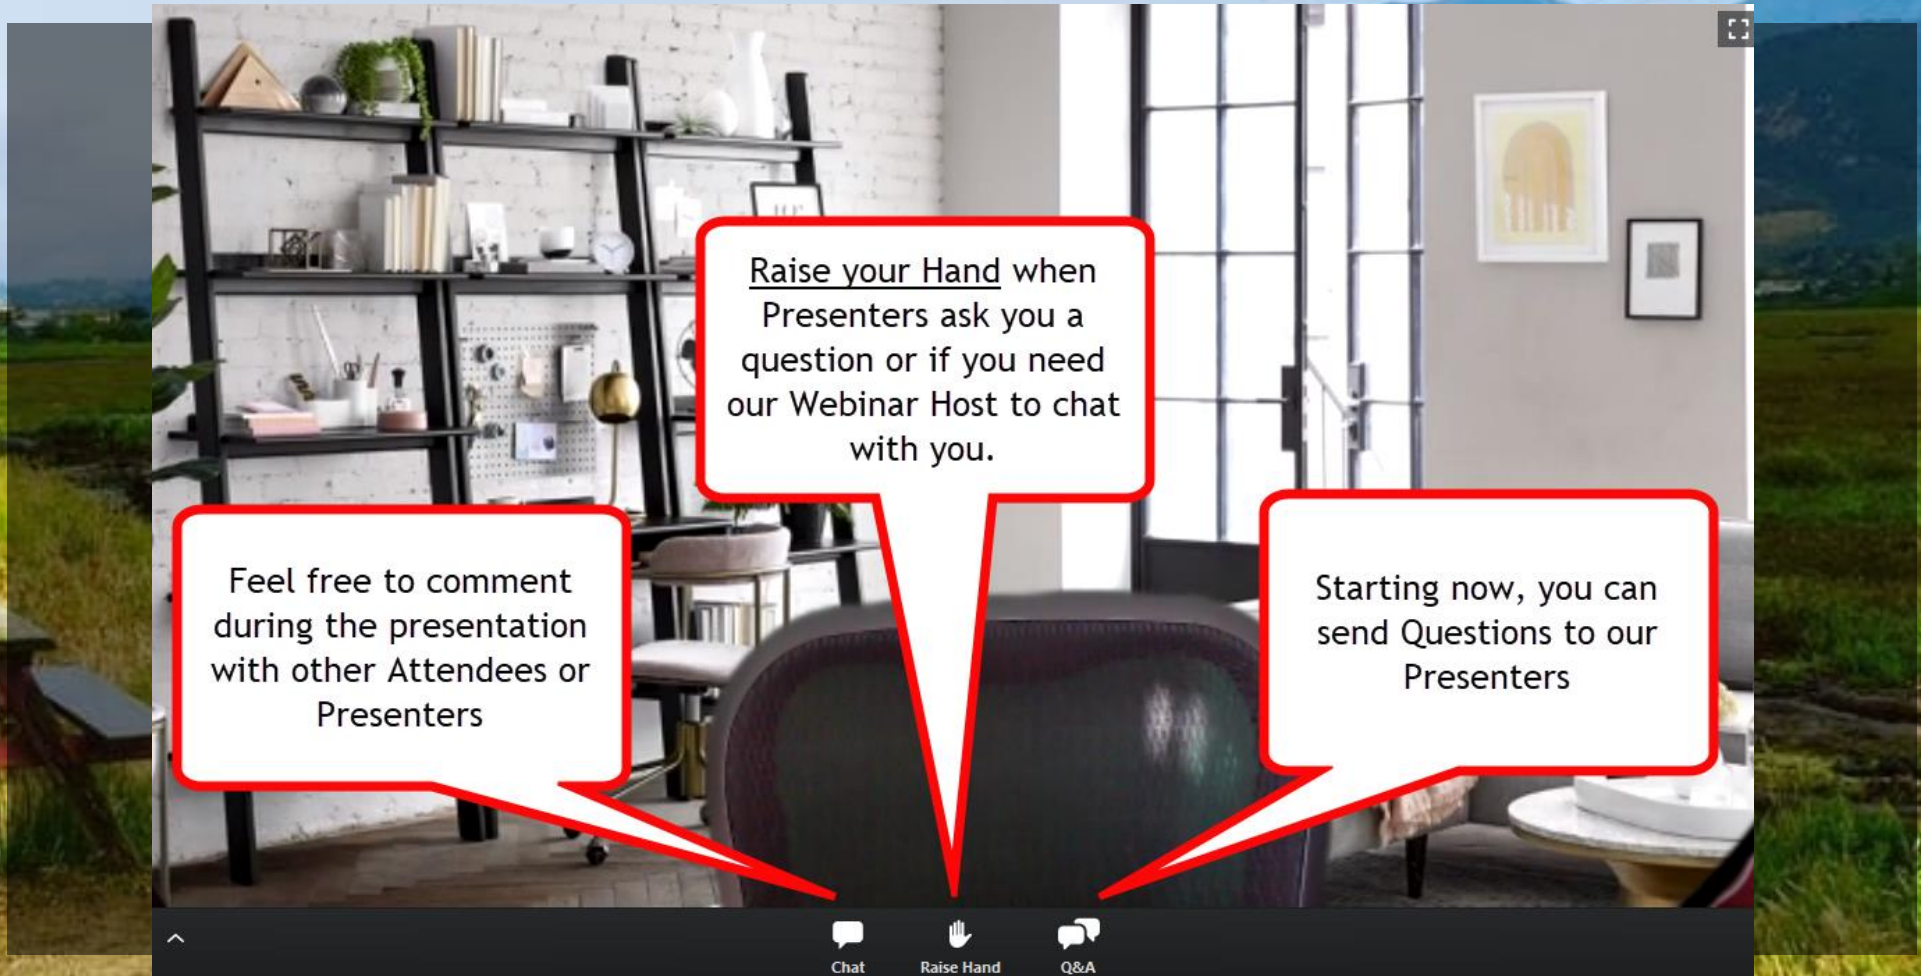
Raise your Hand when Presenters ask you a question or if you need our Webinar Host to chat with you.

Feel free to comment during the presentation with other Attendees or Presenters

Starting now, you can send Questions to our Presenters

Chat

Raise Hand

Q&A